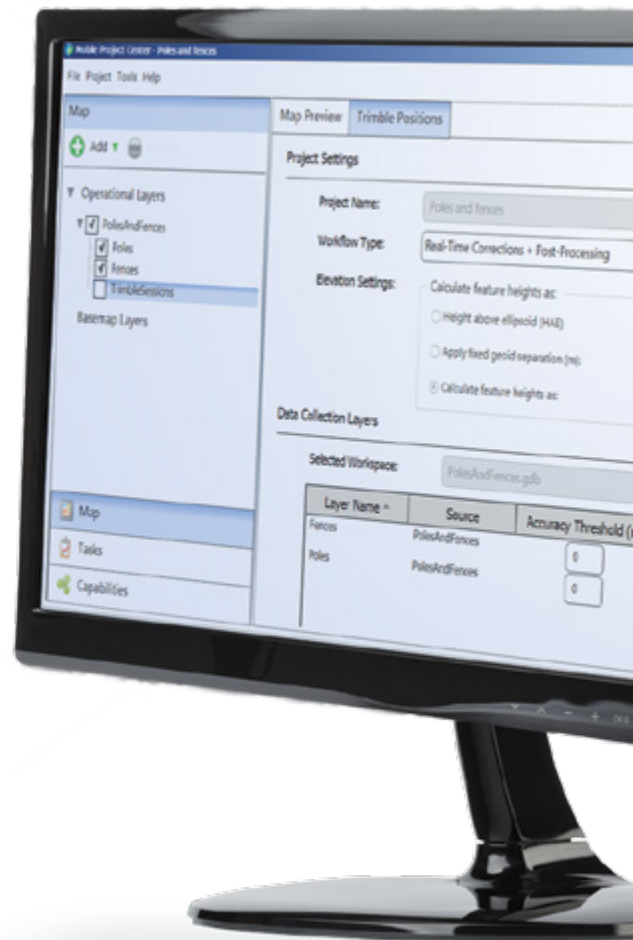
Mobile Project Center - Poles and Fences

File Project Tools Help

Map

Add

Operational Layers

PolesAndFences

Poles

Fences

TrimbleSessions

Basemap Layers

Map

Tasks

Capabilities

Map Preview Trimble Positions

Project Settings

Project Name: Poles and fences

Workflow Type: Real-Time Corrections + Post-Processing

Elevation Settings: Calculate feature heights as:

Height above ellipsoid (HAE)

Apply fixed geoid separation (m):

Calculate feature heights as:

Data Collection Layers

Selected Workspace: PolesAndFences.gdb

| Layer Name | Source | Accuracy Threshold ([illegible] |
|---|---|---|
| Fences | PolesAndFences | 0 |
| Poles | PolesAndFences | 0 |